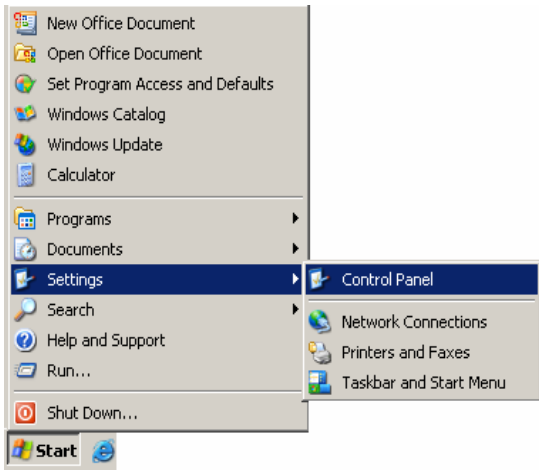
New Office Document
Open Office Document
Set Program Access and Defaults
Windows Catalog
Windows Update
Calculator
Programs
Documents
Settings
Search
Help and Support
Run...
Shut Down...
Start
Control Panel
Network Connections
Printers and Faxes
Taskbar and Start Menu